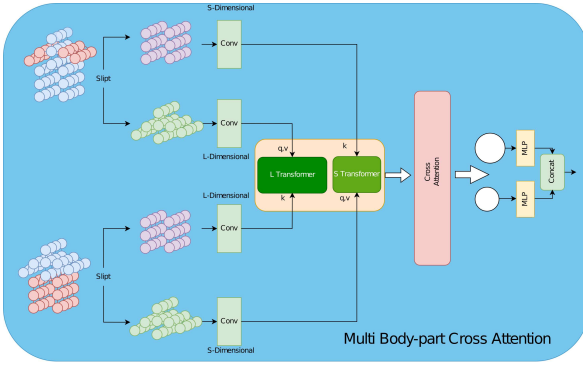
S-Dimensional

Slipt

Conv

Conv

L-Dimensional

q,v

k

L Transformer

S Transformer

k

q,v

L-Dimensional

Conv

Slipt

Conv

S-Dimensional

Cross Attention

MLP

MLP

Concat

Multi Body-part Cross Attention